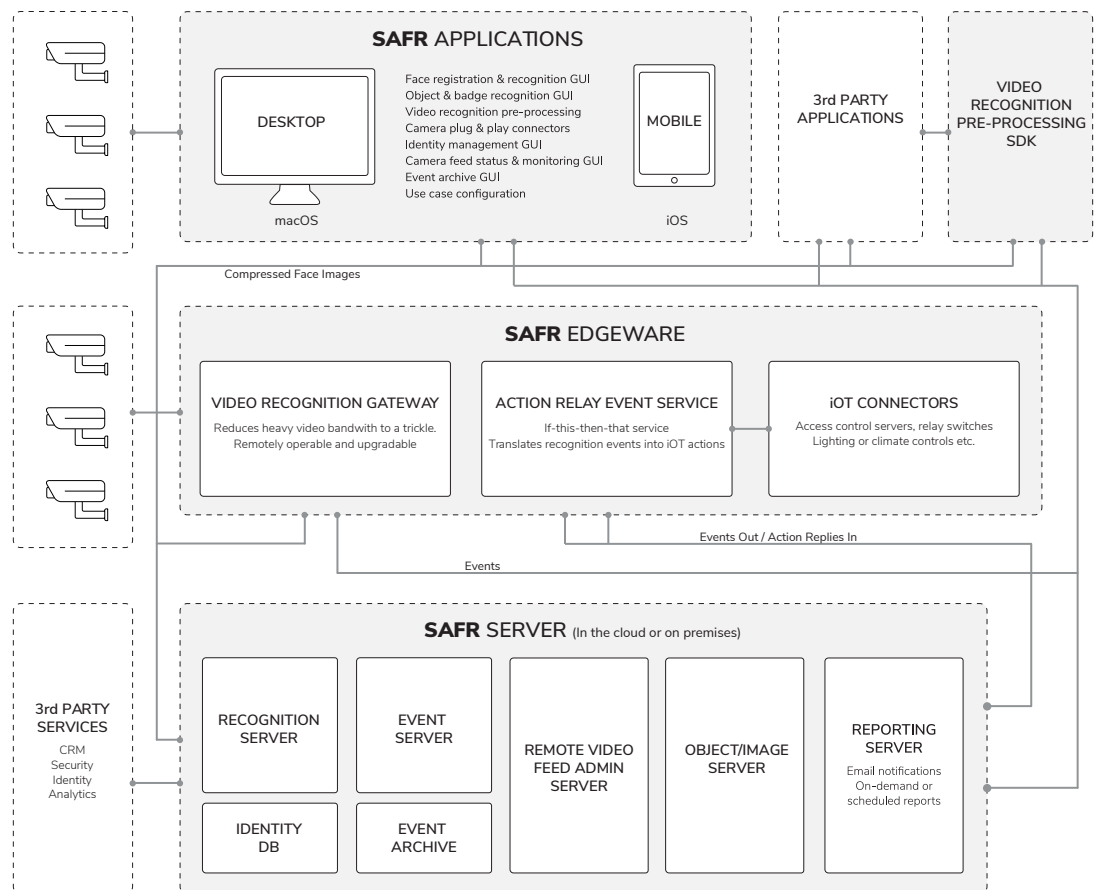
SAFR APPLICATIONS

DESKTOP

macOS

Face registration & recognition GUI
Object & badge recognition GUI
Video recognition pre-processing
Camera plug & play connectors
Identity management GUI
Camera feed status & monitoring GUI
Event archive GUI
Use case configuration

MOBILE

iOS

3rd PARTY APPLICATIONS

VIDEO RECOGNITION PRE-PROCESSING SDK

Compressed Face Images

SAFR EDGEWARE

VIDEO RECOGNITION GATEWAY
Reduces heavy video bandwith to a trickle. Remotely operable and upgradable

ACTION RELAY EVENT SERVICE
If-this-then-that service
Translates recognition events into iOT actions

iOT CONNECTORS
Access control servers, relay switches
Lighting or climate controls etc.

Events Out / Action Replies In

Events

3rd PARTY SERVICES
CRM
Security
Identity
Analytics

SAFR SERVER (In the cloud or on premises)

RECOGNITION SERVER

EVENT SERVER

REMOTE VIDEO FEED ADMIN SERVER

OBJECT/IMAGE SERVER

REPORTING SERVER
Email notifications
On-demand or scheduled reports

IDENTITY DB

EVENT ARCHIVE